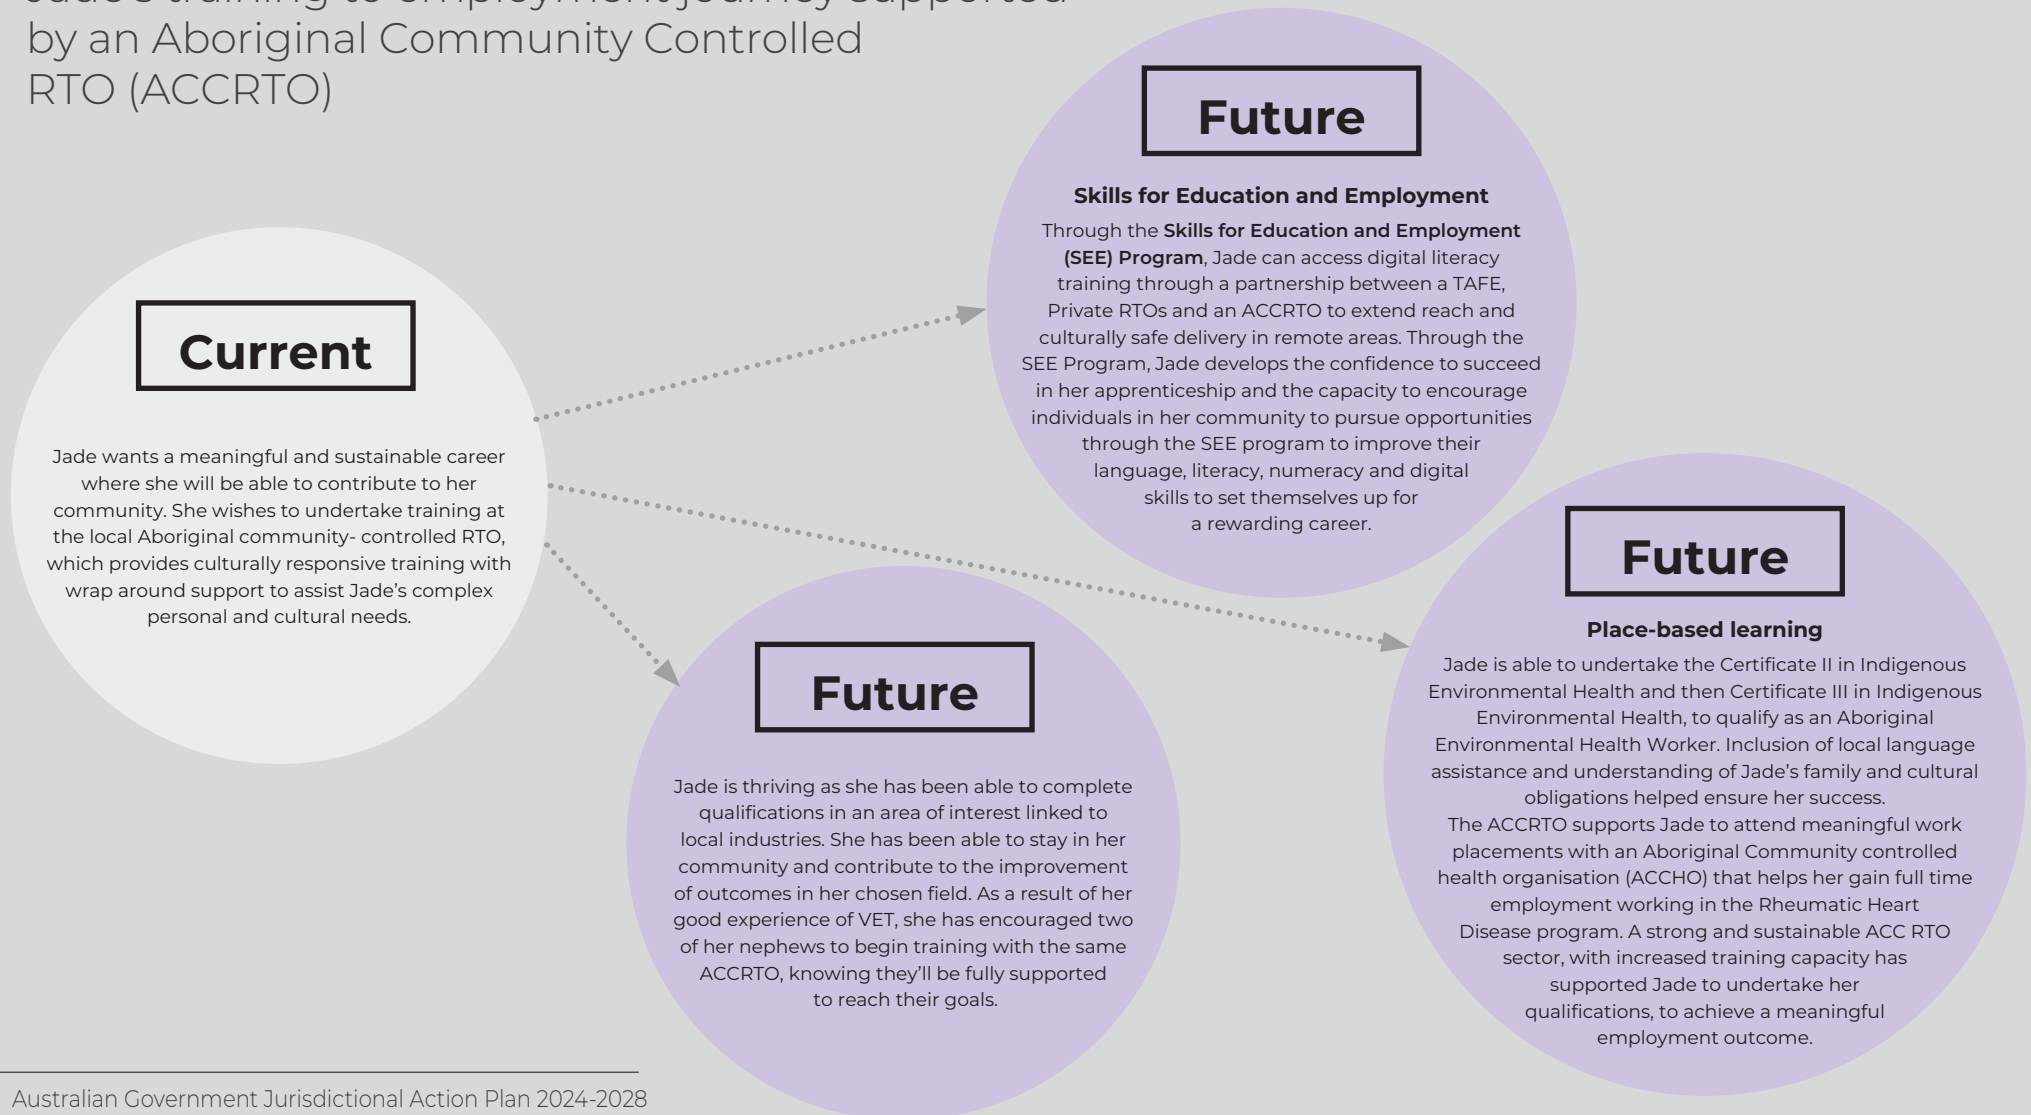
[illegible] by an Aboriginal Community Controlled RTO (ACCRTO)

Current

Jade wants a meaningful and sustainable career where she will be able to contribute to her community. She wishes to undertake training at the local Aboriginal community- controlled RTO, which provides culturally responsive training with wrap around support to assist Jade's complex personal and cultural needs.

Future

Skills for Education and Employment

Through the **Skills for Education and Employment (SEE) Program**, Jade can access digital literacy training through a partnership between a TAFE, Private RTOs and an ACCRTO to extend reach and culturally safe delivery in remote areas. Through the SEE Program, Jade develops the confidence to succeed in her apprenticeship and the capacity to encourage individuals in her community to pursue opportunities through the SEE program to improve their language, literacy, numeracy and digital skills to set themselves up for a rewarding career.

Future

Jade is thriving as she has been able to complete qualifications in an area of interest linked to local industries. She has been able to stay in her community and contribute to the improvement of outcomes in her chosen field. As a result of her good experience of VET, she has encouraged two of her nephews to begin training with the same ACCRTO, knowing they'll be fully supported to reach their goals.

Future

Place-based learning

Jade is able to undertake the Certificate II in Indigenous Environmental Health and then Certificate III in Indigenous Environmental Health, to qualify as an Aboriginal Environmental Health Worker. Inclusion of local language assistance and understanding of Jade's family and cultural obligations helped ensure her success.
The ACCRTO supports Jade to attend meaningful work placements with an Aboriginal Community controlled health organisation (ACCHO) that helps her gain full time employment working in the Rheumatic Heart Disease program. A strong and sustainable ACC RTO sector, with increased training capacity has supported Jade to undertake her qualifications, to achieve a meaningful employment outcome.

Australian Government Jurisdictional Action Plan 2024-2028